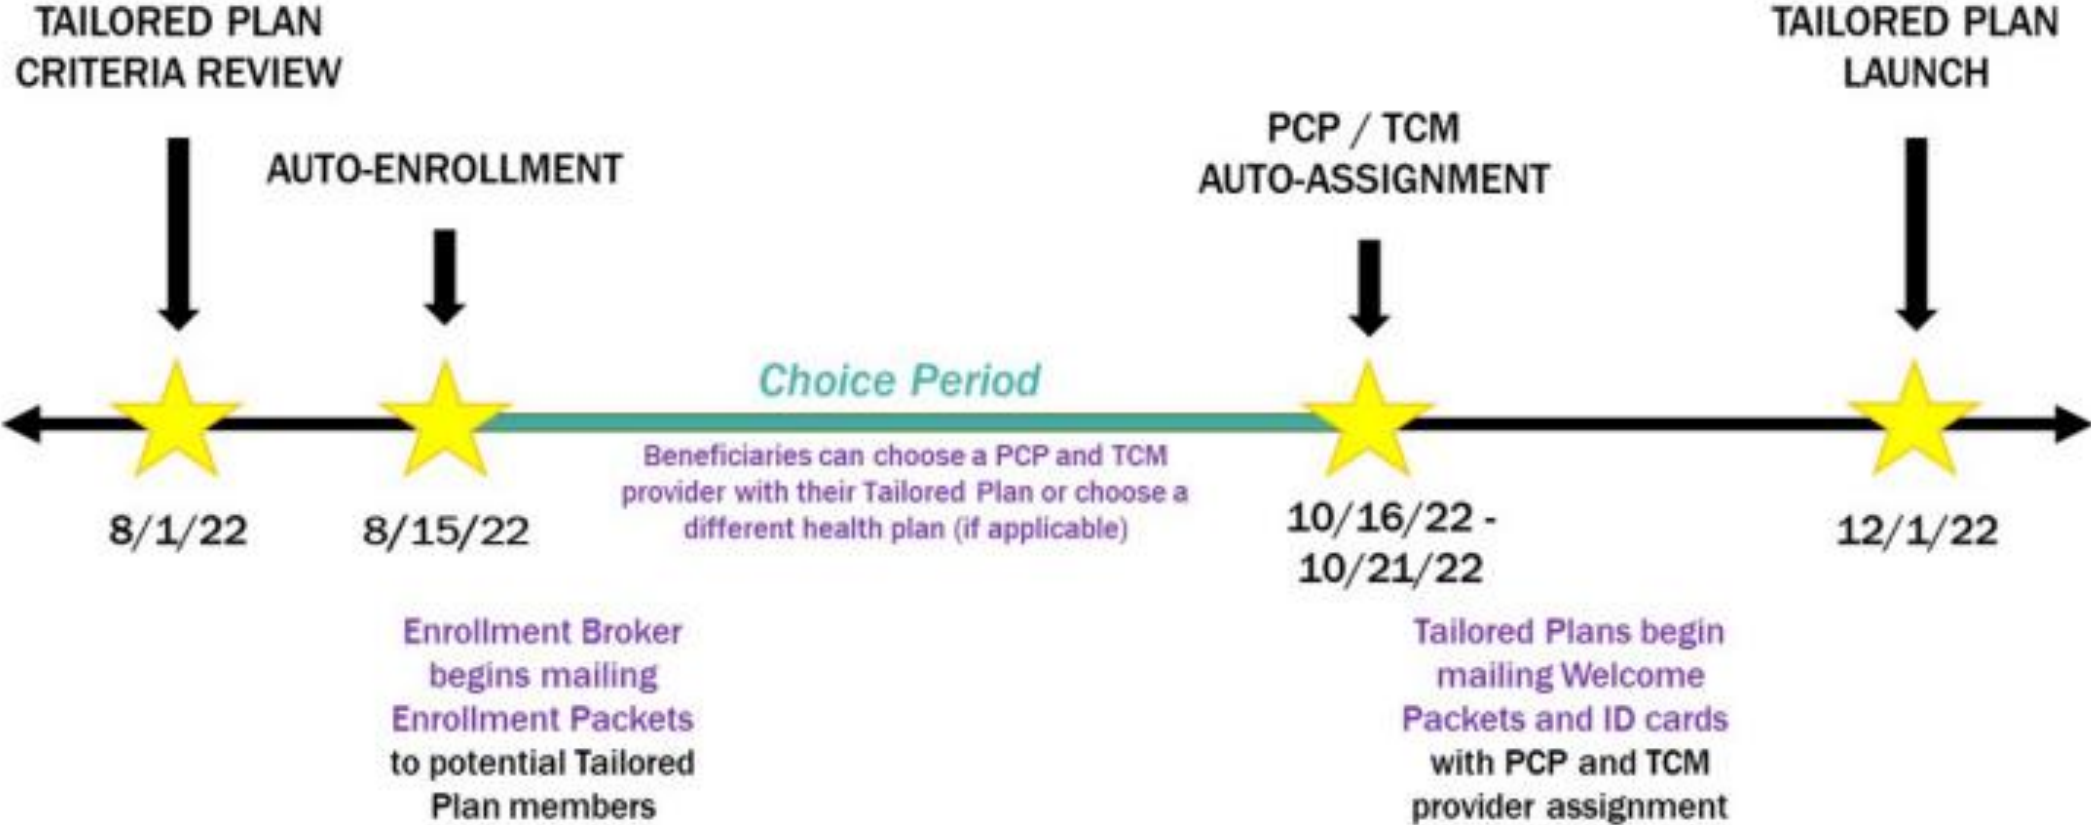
TAILORED PLAN CRITERIA REVIEW

AUTO-ENROLLMENT

PCP / TCM AUTO-ASSIGNMENT

TAILORED PLAN LAUNCH

Choice Period

Beneficiaries can choose a PCP and TCM provider with their Tailored Plan or choose a different health plan (if applicable)

8/1/22

8/15/22

10/16/22 - 10/21/22

12/1/22

Enrollment Broker begins mailing Enrollment Packets to potential Tailored Plan members

Tailored Plans begin mailing Welcome Packets and ID cards with PCP and TCM provider assignment